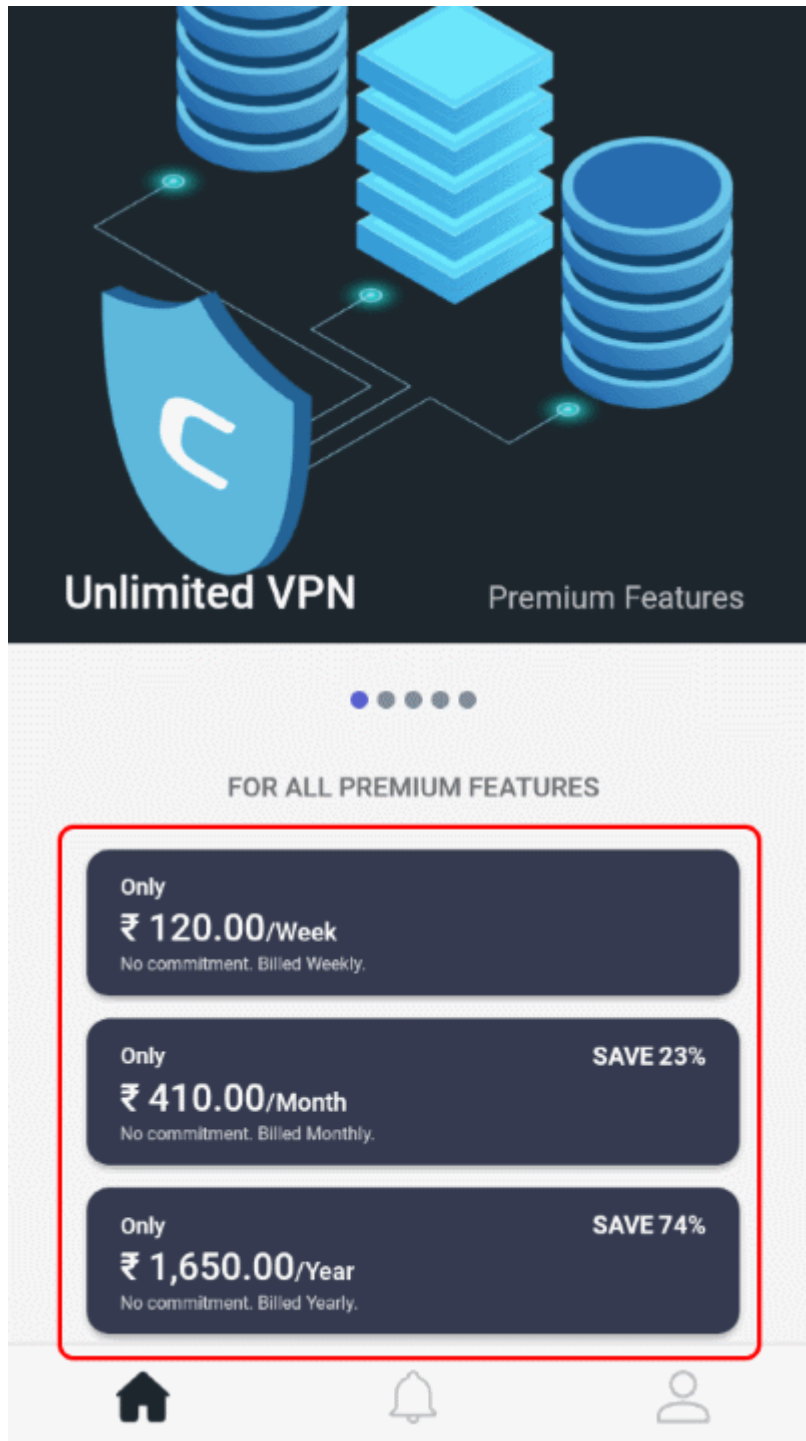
Unlimited VPN

Premium Features

FOR ALL PREMIUM FEATURES

Only
₹ 120.00/Week
No commitment. Billed Weekly.

Only
SAVE 23%
₹ 410.00/Month
No commitment. Billed Monthly.

Only
SAVE 74%
₹ 1,650.00/Year
No commitment. Billed Yearly.